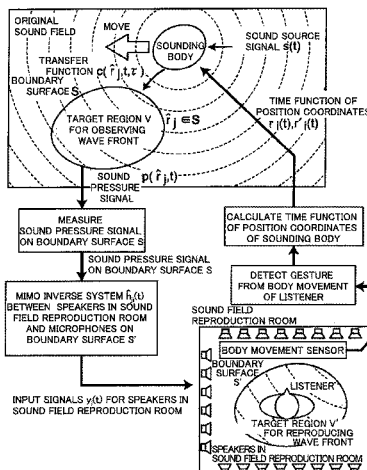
ORIGINAL SOUND FIELD

MOVE

SOUNDING BODY

SOUND SOURCE SIGNAL s(t)

TRANSFER FUNCTION c($\hat{r}_j$,t,τ)

BOUNDARY SURFACE S

TARGET REGION V FOR OBSERVING WAVE FRONT

$\hat{r}_j \in S$

TIME FUNCTION OF POSITION COORDINATES r(t), r'(t)

SOUND PRESSURE SIGNAL

p($\hat{r}_j$,t)

MEASURE SOUND PRESSURE SIGNAL ON BOUNDARY SURFACE S

SOUND PRESSURE SIGNAL ON BOUNDARY SURFACE S

CALCULATE TIME FUNCTION OF POSITION COORDINATES OF SOUNDING BODY

DETECT GESTURE FROM BODY MOVEMENT OF LISTENER

MIMO INVERSE SYSTEM $h_{ij}(t)$ BETWEEN SPEAKERS IN SOUND FIELD REPRODUCTION ROOM AND MICROPHONES ON BOUNDARY SURFACE S'

SOUND FIELD REPRODUCTION ROOM

BODY MOVEMENT SENSOR

BOUNDARY SURFACE S'

LISTENER

INPUT SIGNALS $y_i(t)$ FOR SPEAKERS IN SOUND FIELD REPRODUCTION ROOM

TARGET REGION V' FOR REPRODUCING WAVE FRONT

SPEAKERS IN SOUND FIELD REPRODUCTION ROOM